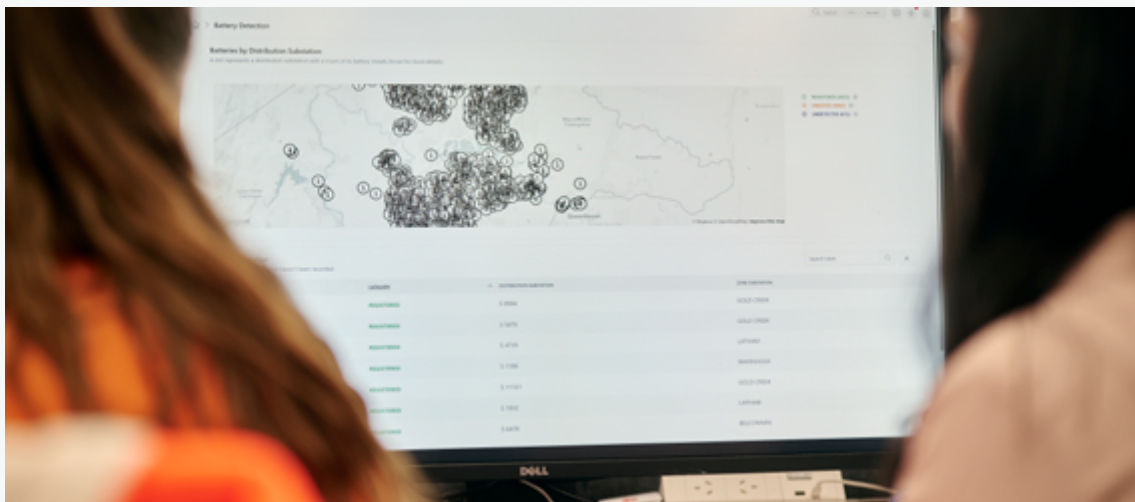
Battery Detection

Batteries by Distribution Substation

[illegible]

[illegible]

| CATEGORY | DISTRIBUTION SUBSTATION | ZONE SUBSTATION |
|---|---|---|
| REGISTERED | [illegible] | GOLD CREEK |
| REGISTERED | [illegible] | GOLD CREEK |
| REGISTERED | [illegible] | LATHAM |
| REGISTERED | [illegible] | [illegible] |
| REGISTERED | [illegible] | GOLD CREEK |
| REGISTERED | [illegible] | LATHAM |
| REGISTERED | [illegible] | BELCONNEN |

DELL